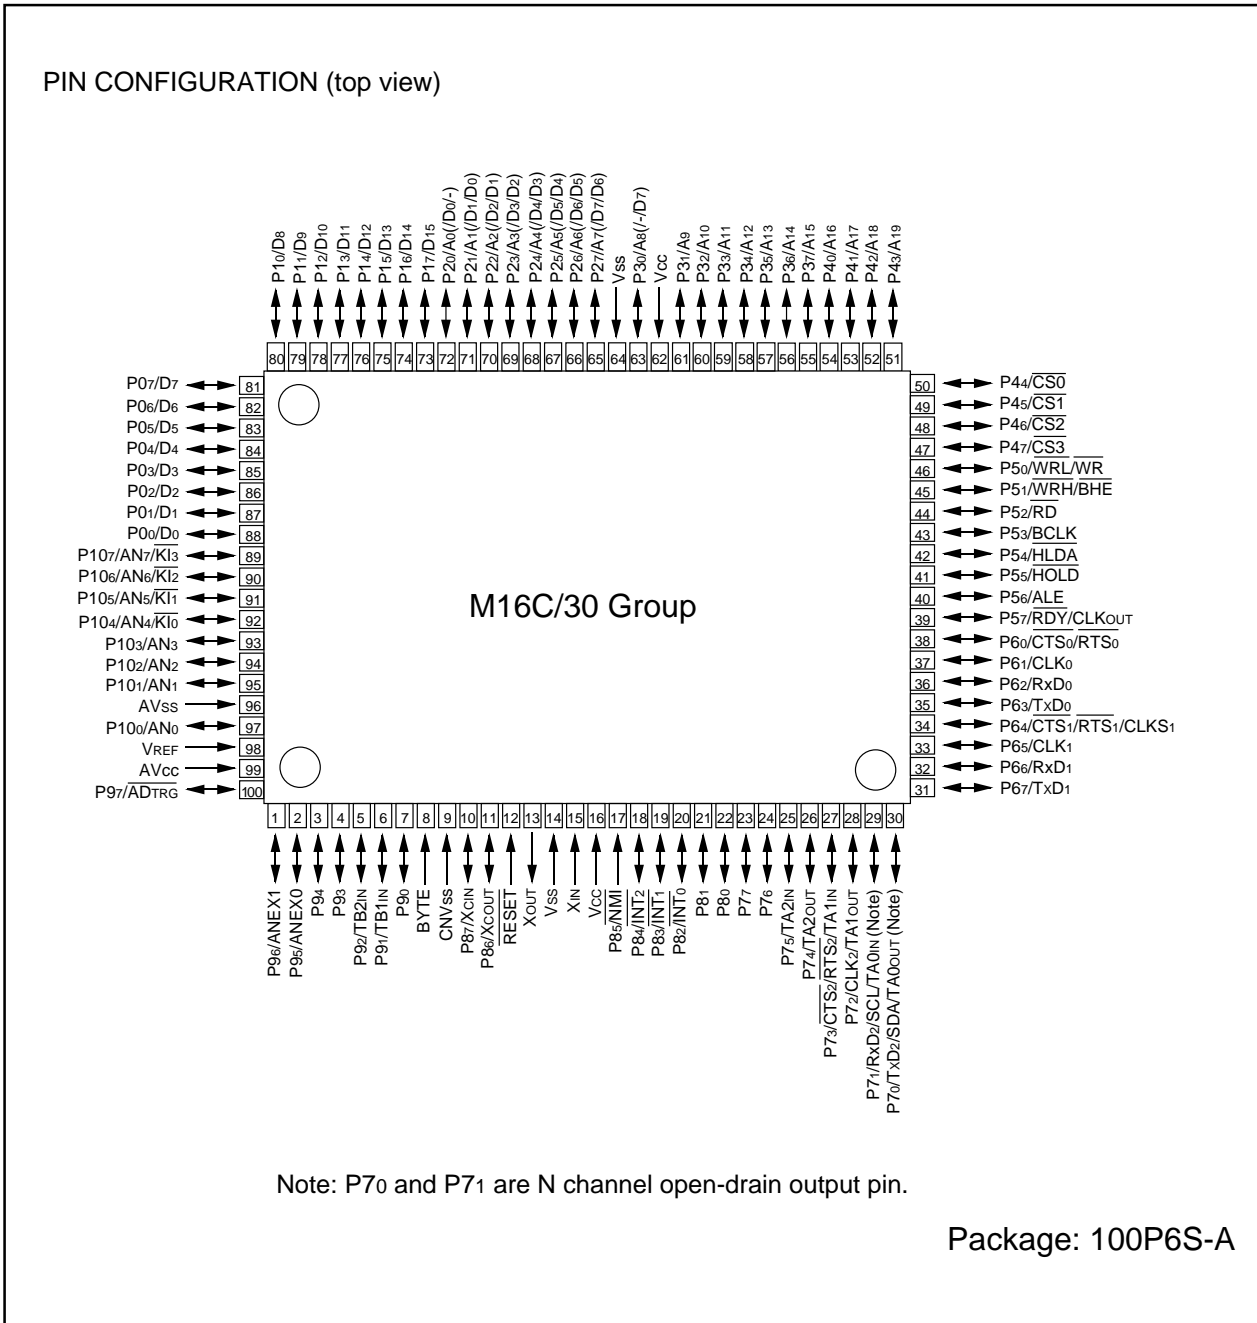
PIN CONFIGURATION (top view)

P1$_0$/D$_8$
P1$_1$/D$_9$
P1$_2$/D$_{10}$
P1$_3$/D$_{11}$
P1$_4$/D$_{12}$
P1$_5$/D$_{13}$
P1$_6$/D$_{14}$
P1$_7$/D$_{15}$
P2$_0$/A$_0$(/D$_0$/-)
P2$_1$/A$_1$(/D$_1$/D$_0$)
P2$_2$/A$_2$(/D$_2$/D$_1$)
P2$_3$/A$_3$(/D$_3$/D$_2$)
P2$_4$/A$_4$(/D$_4$/D$_3$)
P2$_5$/A$_5$(/D$_5$/D$_4$)
P2$_6$/A$_6$(/D$_6$/D$_5$)
P2$_7$/A$_7$(/D$_7$/D$_6$)
Vss
P3$_0$/A$_8$(/-/D$_7$)
Vcc
P3$_1$/A$_9$
P3$_2$/A$_{10}$
P3$_3$/A$_{11}$
P3$_4$/A$_{12}$
P3$_5$/A$_{13}$
P3$_6$/A$_{14}$
P3$_7$/A$_{15}$
P4$_0$/A$_{16}$
P4$_1$/A$_{17}$
P4$_2$/A$_{18}$
P4$_3$/A$_{19}$

80 79 78 77 76 75 74 73 72 71 70 69 68 67 66 65 64 63 62 61 60 59 58 57 56 55 54 53 52 51

P0$_7$/D$_7$ 81
P0$_6$/D$_6$ 82
P0$_5$/D$_5$ 83
P0$_4$/D$_4$ 84
P0$_3$/D$_3$ 85
P0$_2$/D$_2$ 86
P0$_1$/D$_1$ 87
P0$_0$/D$_0$ 88
P10$_7$/AN$_7$/$\overline{KI_3}$ 89
P10$_6$/AN$_6$/$\overline{KI_2}$ 90
P10$_5$/AN$_5$/$\overline{KI_1}$ 91
P10$_4$/AN$_4$/$\overline{KI_0}$ 92
P10$_3$/AN$_3$ 93
P10$_2$/AN$_2$ 94
P10$_1$/AN$_1$ 95
AVss 96
P10$_0$/AN$_0$ 97
VREF 98
AVcc 99
P9$_7$/$\overline{AD_{TRG}}$ 100

50 P4$_4$/$\overline{CS0}$
49 P4$_5$/$\overline{CS1}$
48 P4$_6$/$\overline{CS2}$
47 P4$_7$/$\overline{CS3}$
46 P5$_0$/$\overline{WRL}$/$\overline{WR}$
45 P5$_1$/$\overline{WRH}$/$\overline{BHE}$
44 P5$_2$/$\overline{RD}$
43 P5$_3$/BCLK
42 P5$_4$/$\overline{HLDA}$
41 P5$_5$/$\overline{HOLD}$
40 P5$_6$/ALE
39 P5$_7$/$\overline{RDY}$/CLKOUT
38 P6$_0$/CTS$_0$/RTS$_0$
37 P6$_1$/CLK$_0$
36 P6$_2$/RxD$_0$
35 P6$_3$/TxD$_0$
34 P6$_4$/$\overline{CTS_1}$/$\overline{RTS_1}$/CLKS$_1$
33 P6$_5$/CLK$_1$
32 P6$_6$/RxD$_1$
31 P6$_7$/TxD$_1$

M16C/30 Group

1 2 3 4 5 6 7 8 9 10 11 12 13 14 15 16 17 18 19 20 21 22 23 24 25 26 27 28 29 30

P9$_6$/ANEX1
P9$_5$/ANEX0
P9$_4$
P9$_3$
P9$_2$/TB2IN
P9$_1$/TB1IN
P9$_0$
BYTE
CNVss
P8$_7$/XCIN
P8$_6$/XCOUT
$\overline{RESET}$
XOUT
Vss
XIN
Vcc
P8$_5$/$\overline{NMI}$
P8$_4$/$\overline{INT_2}$
P8$_3$/$\overline{INT_1}$
P8$_2$/$\overline{INT_0}$
P8$_1$
P8$_0$
P7$_7$
P7$_6$
P7$_5$/TA2IN
P7$_4$/TA2OUT
P7$_3$/$\overline{CTS_2}$/$\overline{RTS_2}$/TA1IN
P7$_2$/CLK$_2$/TA1OUT
P7$_1$/RxD$_2$/SCL/TA0IN (Note)
P7$_0$/TxD$_2$/SDA/TA0OUT (Note)

Note: P7$_0$ and P7$_1$ are N channel open-drain output pin.

Package: 100P6S-A